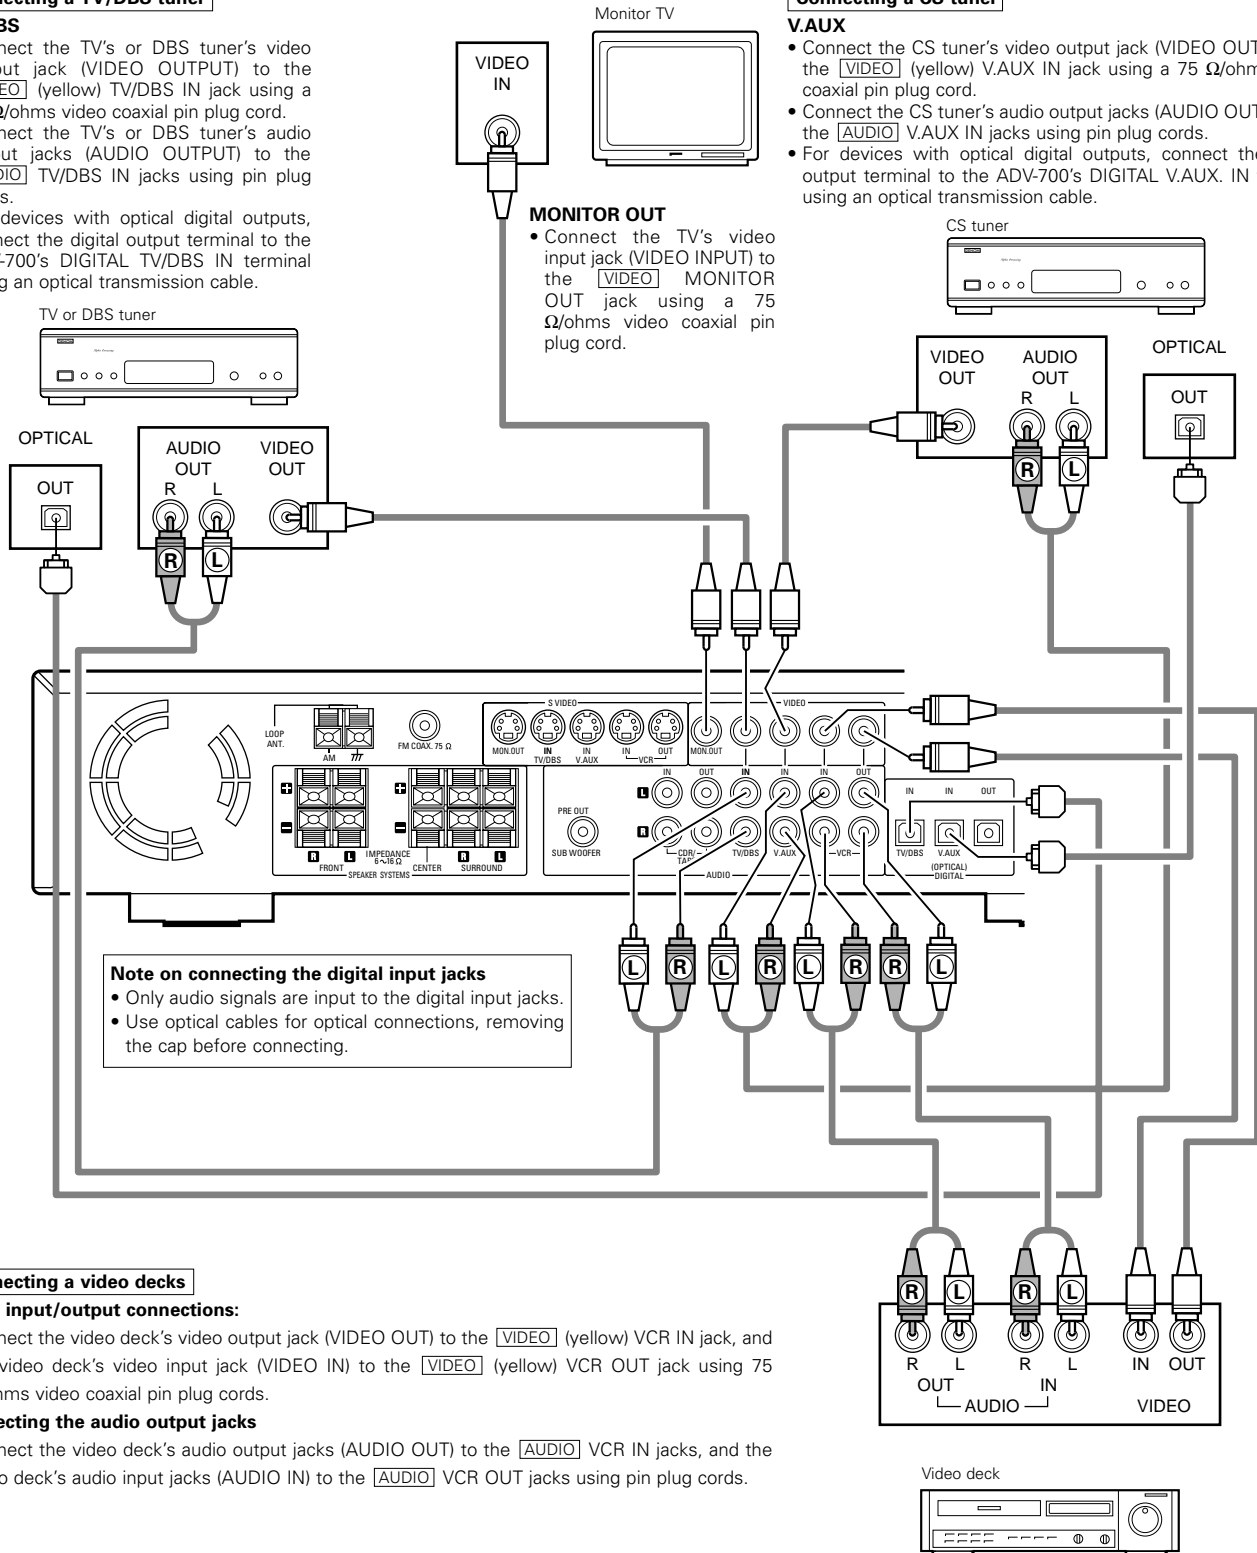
ecting a TV/DBS tuner

BS

nect the TV's or DBS tuner's video out jack (VIDEO OUTPUT) to the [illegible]EO (yellow) TV/DBS IN jack using a Ω/ohms video coaxial pin plug cord.

nect the TV's or DBS tuner's audio out jacks (AUDIO OUTPUT) to the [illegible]DIO TV/DBS IN jacks using pin plug s.

devices with optical digital outputs, nect the digital output terminal to the -700's DIGITAL TV/DBS IN terminal g an optical transmission cable.

TV or DBS tuner

OPTICAL

OUT

AUDIO OUT

R L

VIDEO OUT

Monitor TV

VIDEO IN

MONITOR OUT

• Connect the TV's video input jack (VIDEO INPUT) to the VIDEO MONITOR OUT jack using a 75 Ω/ohms video coaxial pin plug cord.

Connecting a CS tuner

V.AUX

• Connect the CS tuner's video output jack (VIDEO OUT the VIDEO (yellow) V.AUX IN jack using a 75 Ω/ohm coaxial pin plug cord.

• Connect the CS tuner's audio output jacks (AUDIO OUT the AUDIO V.AUX IN jacks using pin plug cords.

• For devices with optical digital outputs, connect the output terminal to the ADV-700's DIGITAL V.AUX. IN using an optical transmission cable.

CS tuner

VIDEO OUT

AUDIO OUT

R L

OPTICAL

OUT

LOOP ANT.

AM

FM COAX. 75 Ω

S VIDEO

MON.OUT IN TV/DBS IN V.AUX IN OUT VCR

VIDEO

MON.OUT IN IN IN OUT

IN OUT IN IN IN OUT

PRE OUT

SUB WOOFER

CDR/TAPE TV/DBS V.AUX VCR

AUDIO

IN IN OUT

TV/DBS V.AUX

(OPTICAL) DIGITAL

IMPEDANCE 6~16 Ω

FRONT CENTER SURROUND

SPEAKER SYSTEMS

Note on connecting the digital input jacks

• Only audio signals are input to the digital input jacks.

• Use optical cables for optical connections, removing the cap before connecting.

ecting a video decks

input/output connections:

nect the video deck's video output jack (VIDEO OUT) to the VIDEO (yellow) VCR IN jack, and video deck's video input jack (VIDEO IN) to the VIDEO (yellow) VCR OUT jack using 75 hms video coaxial pin plug cords.

ecting the audio output jacks

nect the video deck's audio output jacks (AUDIO OUT) to the AUDIO VCR IN jacks, and the o deck's audio input jacks (AUDIO IN) to the AUDIO VCR OUT jacks using pin plug cords.

R L R L

OUT IN

AUDIO

IN OUT

VIDEO

Video deck